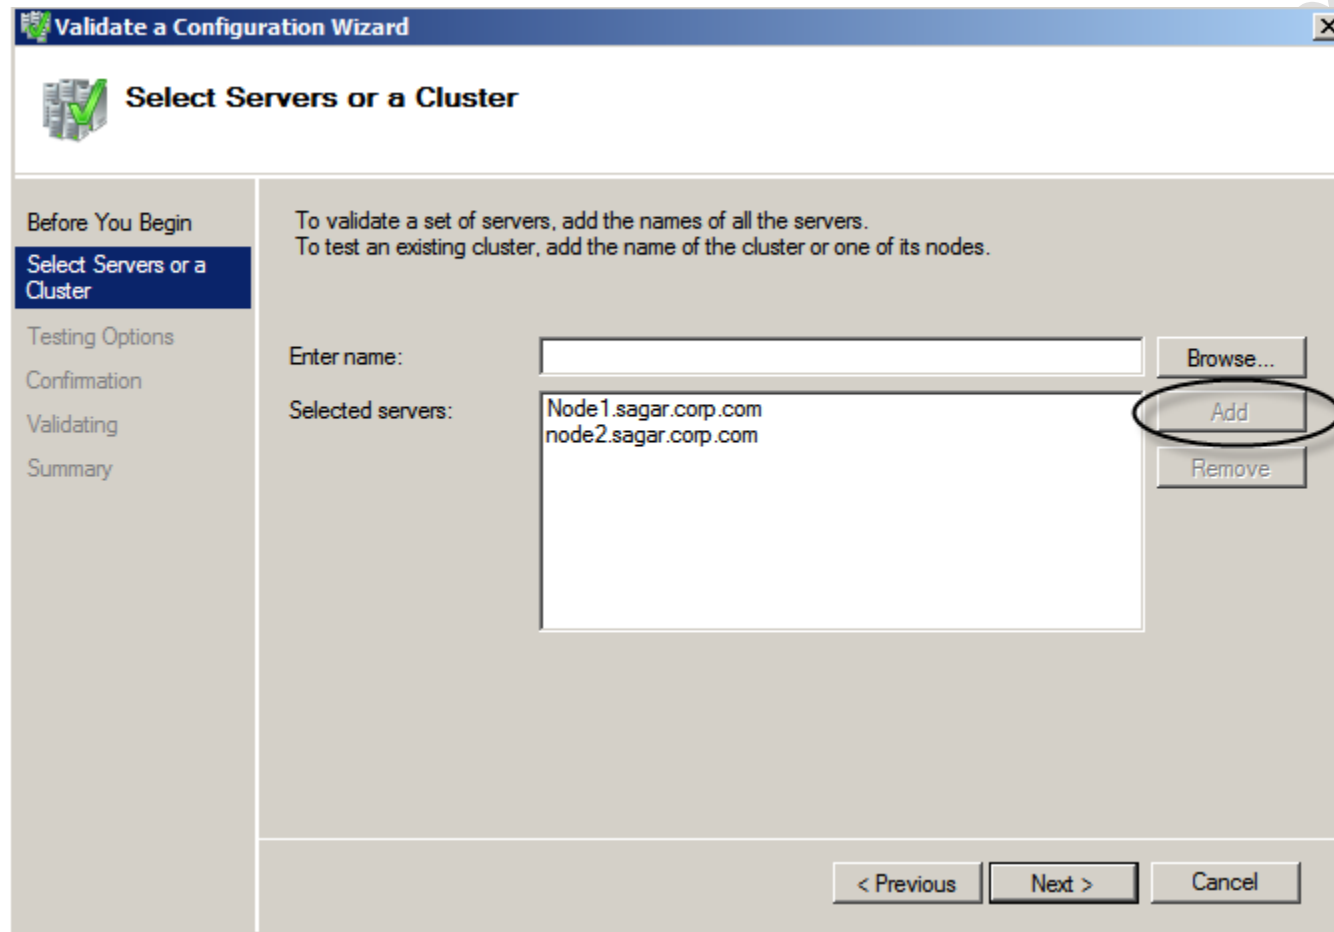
Validate a Configuration Wizard

Select Servers or a Cluster

Before You Begin
Select Servers or a Cluster
Testing Options
Confirmation
Validating
Summary

To validate a set of servers, add the names of all the servers.
To test an existing cluster, add the name of the cluster or one of its nodes.

Enter name:
Browse...
Selected servers:
Node1.sagar.corp.com
node2.sagar.corp.com
Add
Remove

< Previous
Next >
Cancel